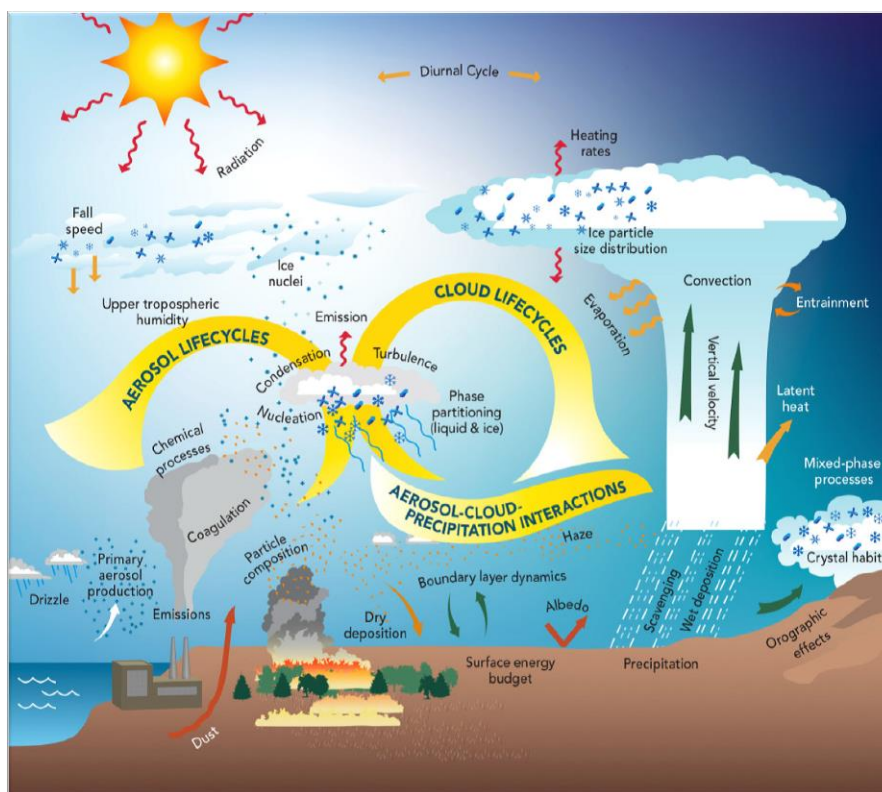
Diurnal Cycle

Radiation

Heating rates

Fall speed

Ice nuclei

Ice particle size distribution

Upper tropospheric humidity

Emission

CLOUD LIFECYCLES

Evaporation

Convection

Entrainment

AEROSOL LIFECYCLES

Condensation

Turbulence

Vertical velocity

Latent heat

Nucleation

Phase partitioning (liquid & ice)

Chemical processes

Mixed-phase processes

AEROSOL-CLOUD-PRECIPITATION INTERACTIONS

Coagulation

Haze

Crystal habit

Particle composition

Drizzle

Primary aerosol production

Boundary layer dynamics

Scavenging

Wet deposition

Emissions

Dry deposition

Albedo

Orographic effects

Surface energy budget

Precipitation

Dust